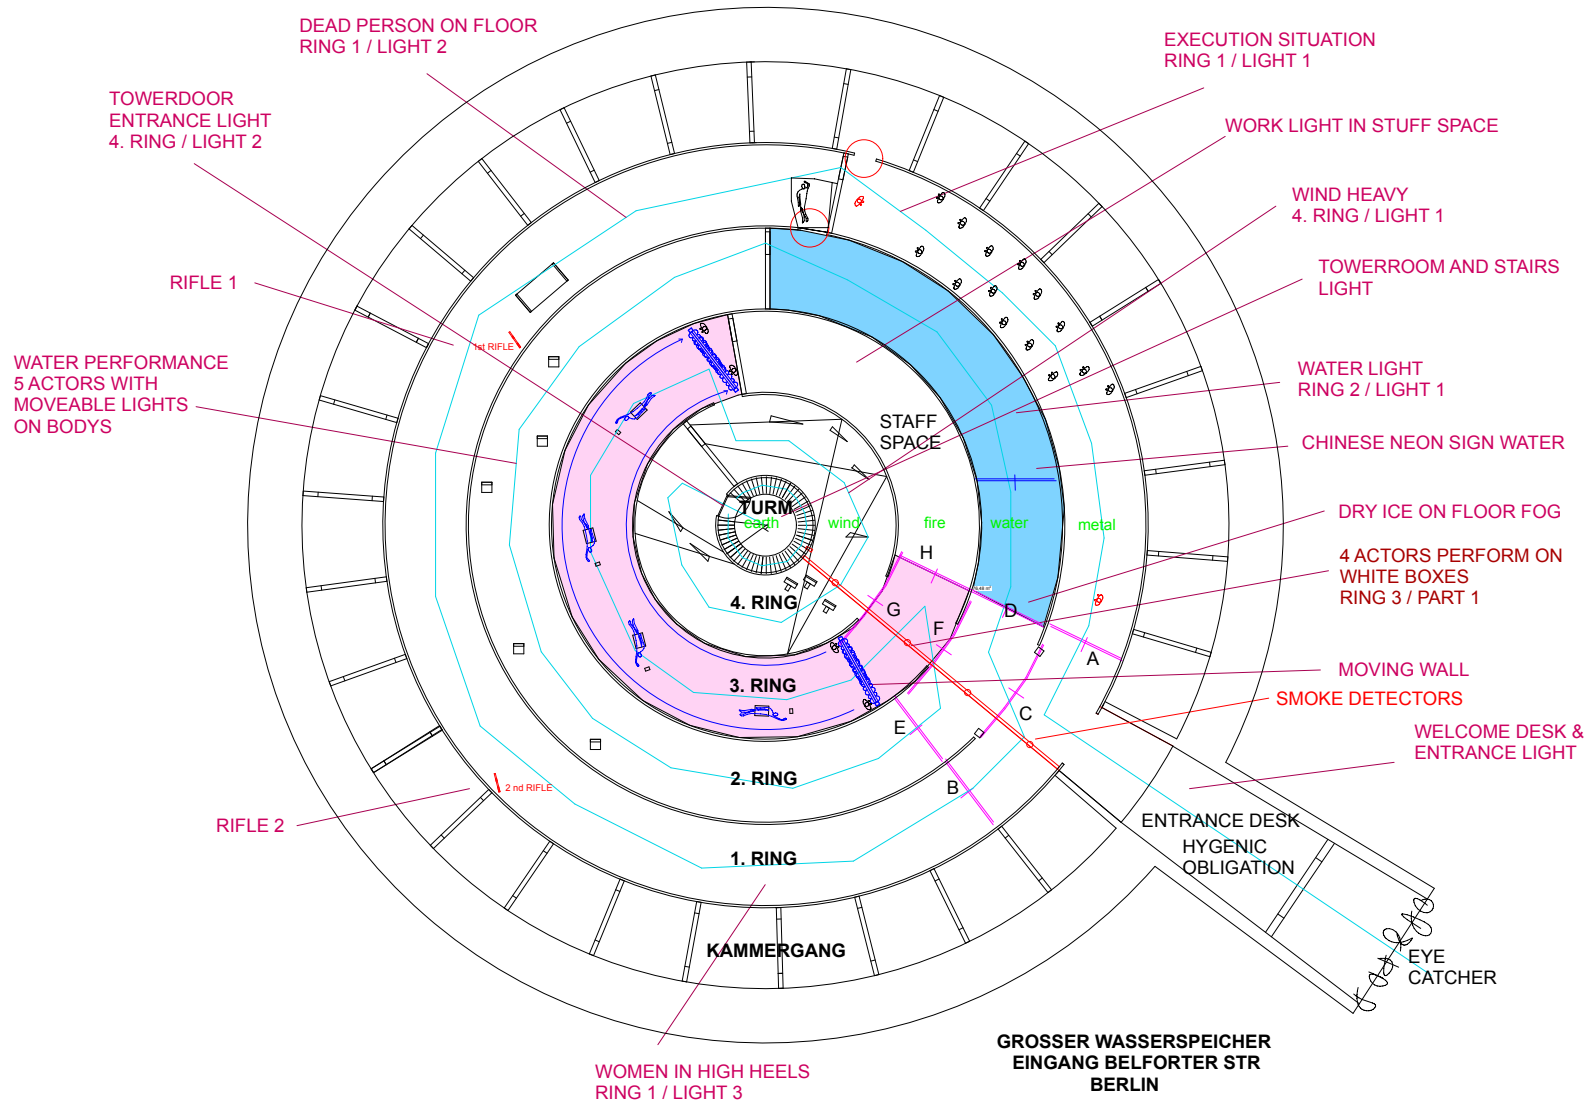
DEAD PERSON ON FLOOR
RING 1 / LIGHT 2

EXECUTION SITUATION
RING 1 / LIGHT 1

TOWERDOOR
ENTRANCE LIGHT
4. RING / LIGHT 2

WORK LIGHT IN STUFF SPACE

WIND HEAVY
4. RING / LIGHT 1

RIFLE 1

TOWERROOM AND STAIRS
LIGHT

WATER PERFORMANCE
5 ACTORS WITH
MOVEABLE LIGHTS
ON BODYS

1st RIFLE

WATER LIGHT
RING 2 / LIGHT 1

STAFF
SPACE

CHINESE NEON SIGN WATER

TURM

earth

wind

fire

water

metal

DRY ICE ON FLOOR FOG

H

4 ACTORS PERFORM ON
WHITE BOXES
RING 3 / PART 1

4. RING

G

D

F

A

MOVING WALL

3. RING

SMOKE DETECTORS

C

E

WELCOME DESK &
ENTRANCE LIGHT

2 nd RIFLE

2. RING

B

RIFLE 2

ENTRANCE DESK
HYGENIC
OBLIGATION

1. RING

KAMMERGANG

EYE
CATCHER

GROSSER WASSERSPEICHER
EINGANG BELFORTER STR
BERLIN

WOMEN IN HIGH HEELS
RING 1 / LIGHT 3